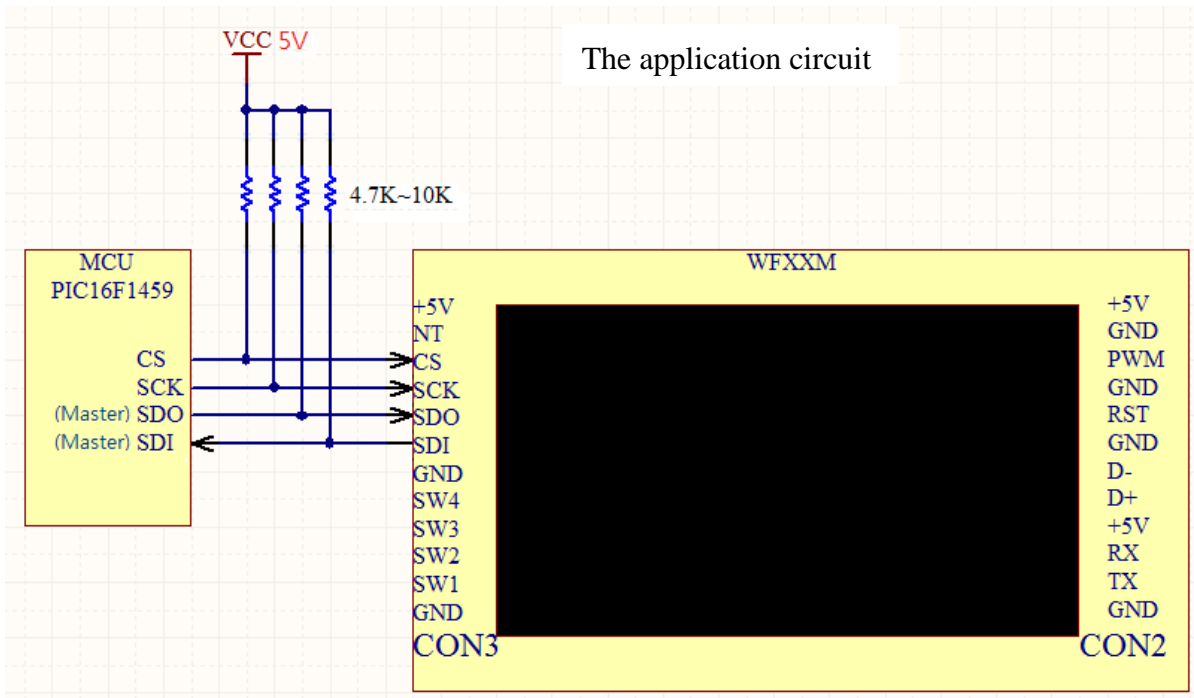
VCC 5V

The application circuit

4.7K~10K

MCU
PIC16F1459

CS
SCK
(Master) SDO
(Master) SDI

WFXXM

+5V
NT
CS
SCK
SDO
SDI
GND
SW4
SW3
SW2
SW1
GND
CON3

+5V
GND
PWM
GND
RST
GND
D-
D+
+5V
RX
TX
GND
CON2